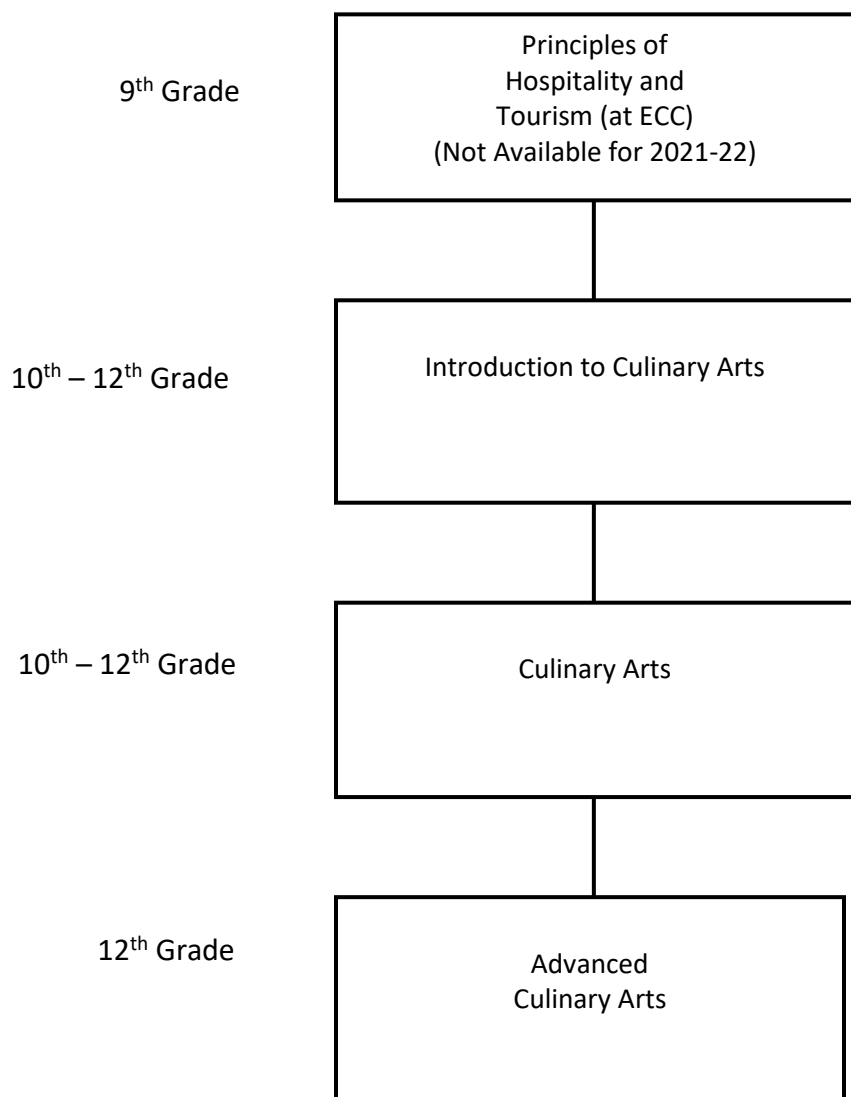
9th Grade

Principles of Hospitality and Tourism (at ECC) (Not Available for 2021-22)

10th – 12th Grade

Introduction to Culinary Arts

10th – 12th Grade

Culinary Arts

12th Grade

Advanced Culinary Arts